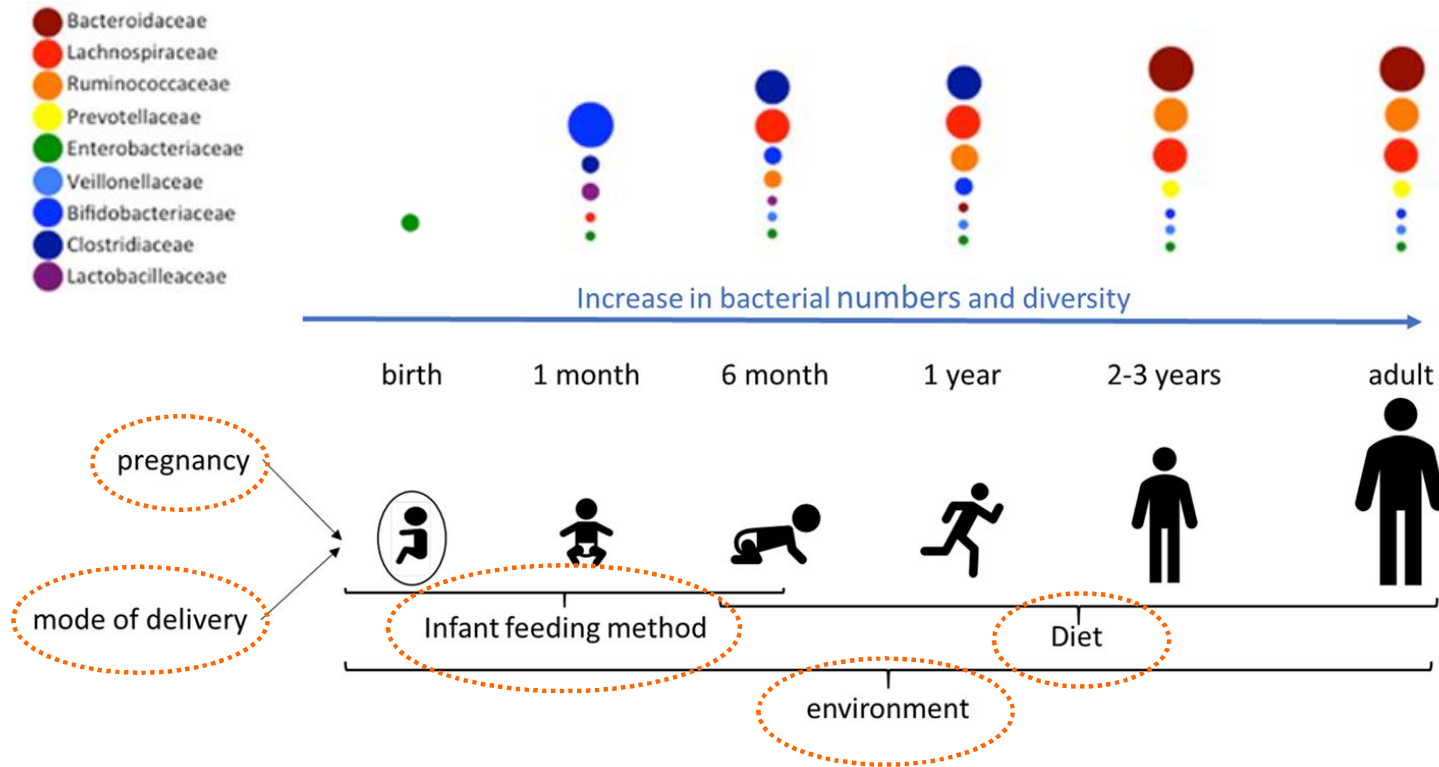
Bacteroidaceae
Lachnospiraceae
Ruminococcaceae
Prevotellaceae
Enterobacteriaceae
Veillonellaceae
Bifidobacteriaceae
Clostridiaceae
Lactobacilleaceae

Increase in bacterial numbers and diversity

birth
1 month
6 month
1 year
2-3 years
adult

pregnancy
mode of delivery
Infant feeding method
Diet
environment